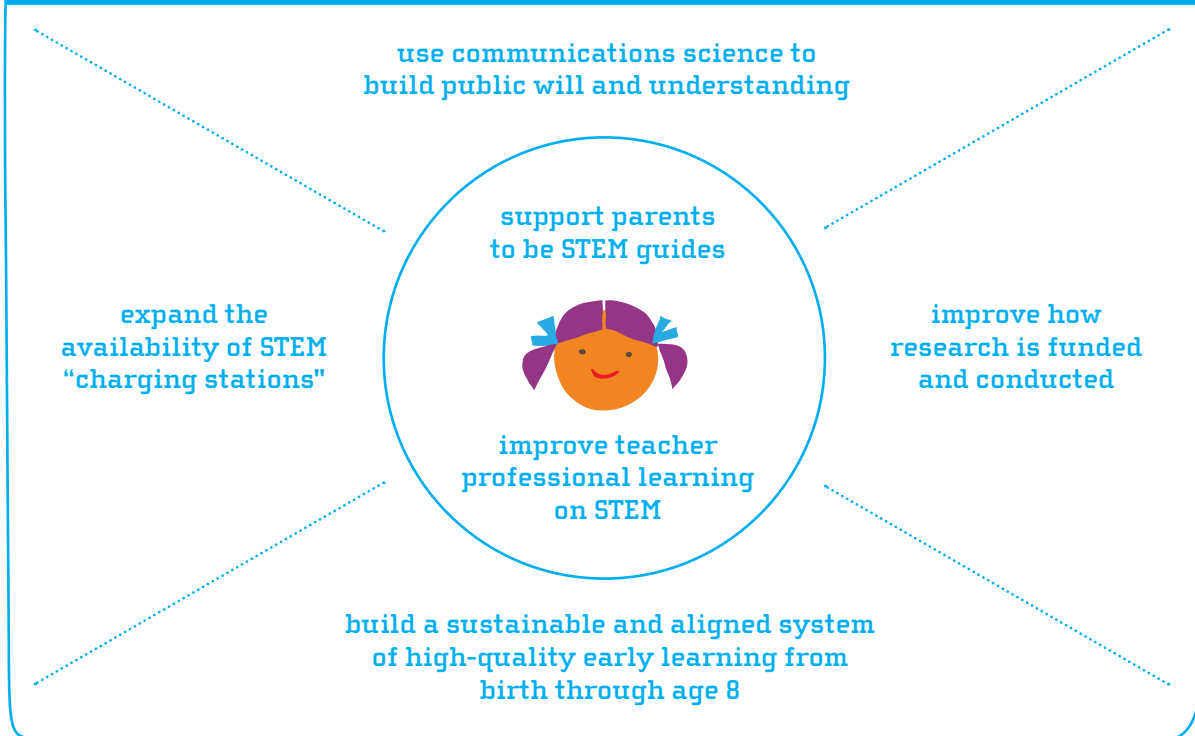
use communications science to build public will and understanding

support parents to be STEM guides

expand the availability of STEM “charging stations"

improve how research is funded and conducted

improve teacher professional learning on STEM

build a sustainable and aligned system of high-quality early learning from birth through age 8